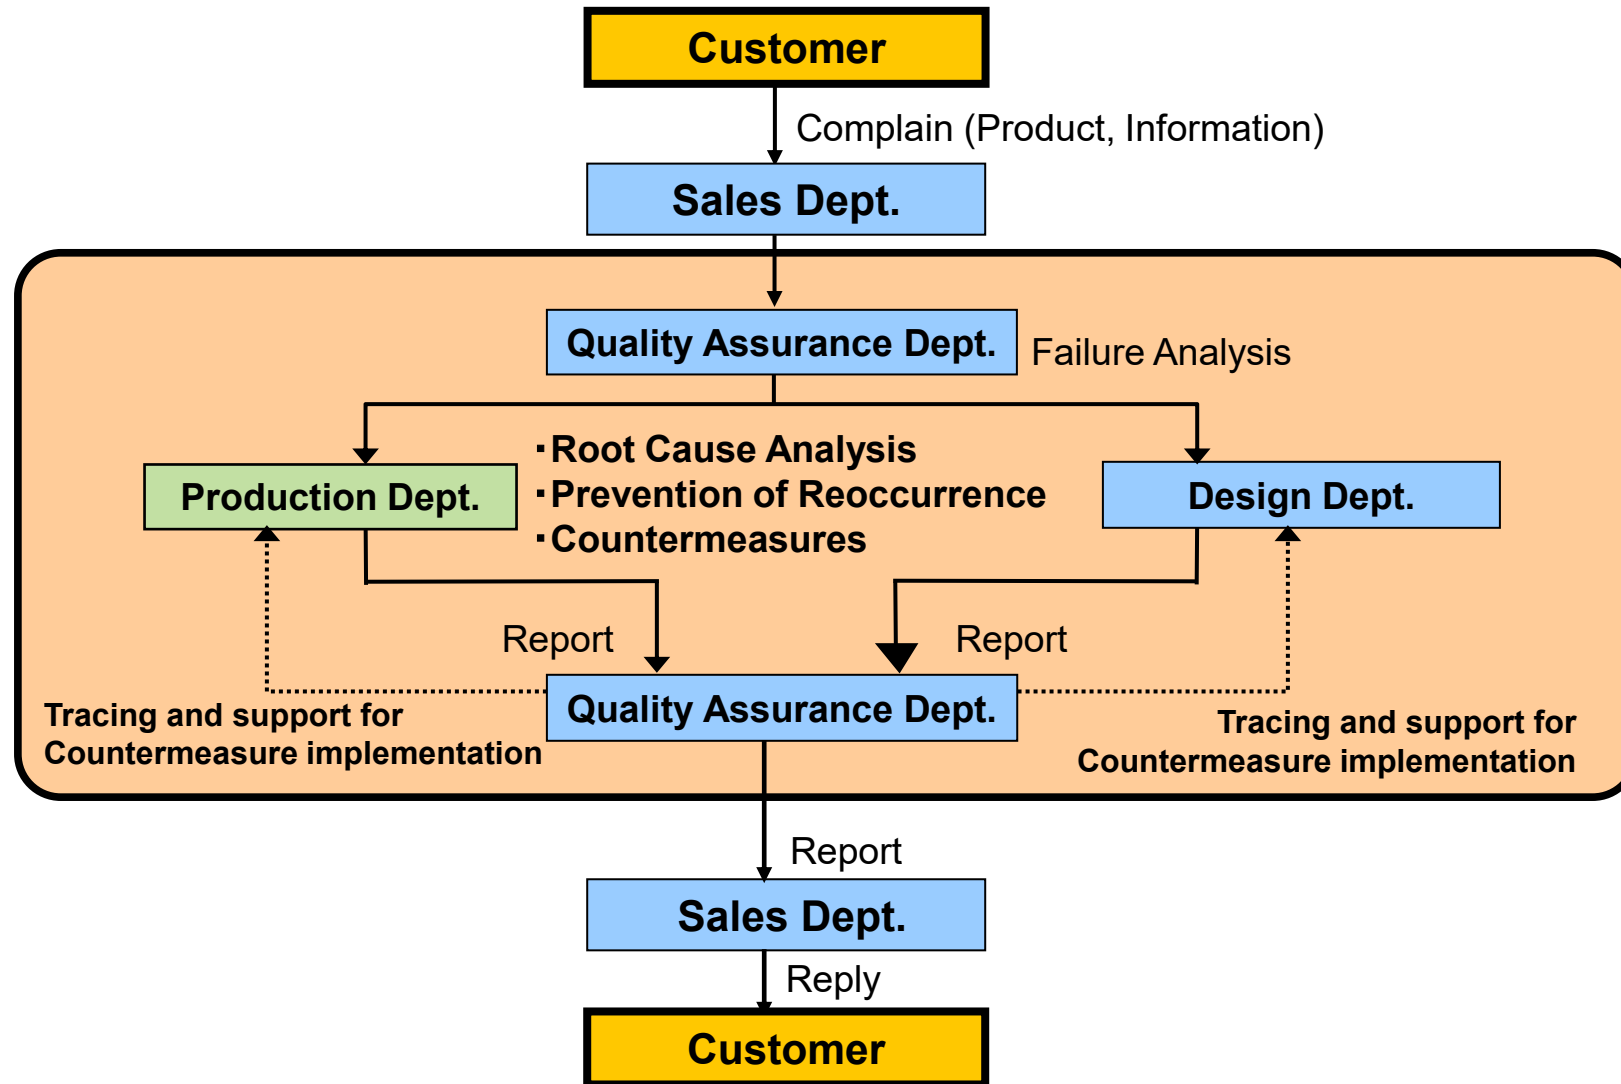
Customer

Complain (Product, Information)

Sales Dept.

Quality Assurance Dept.

Failure Analysis

Production Dept.

・Root Cause Analysis
・Prevention of Reoccurrence
・Countermeasures

Design Dept.

Report

Report

Quality Assurance Dept.

Tracing and support for Countermeasure implementation

Tracing and support for Countermeasure implementation

Report

Sales Dept.

Reply

Customer